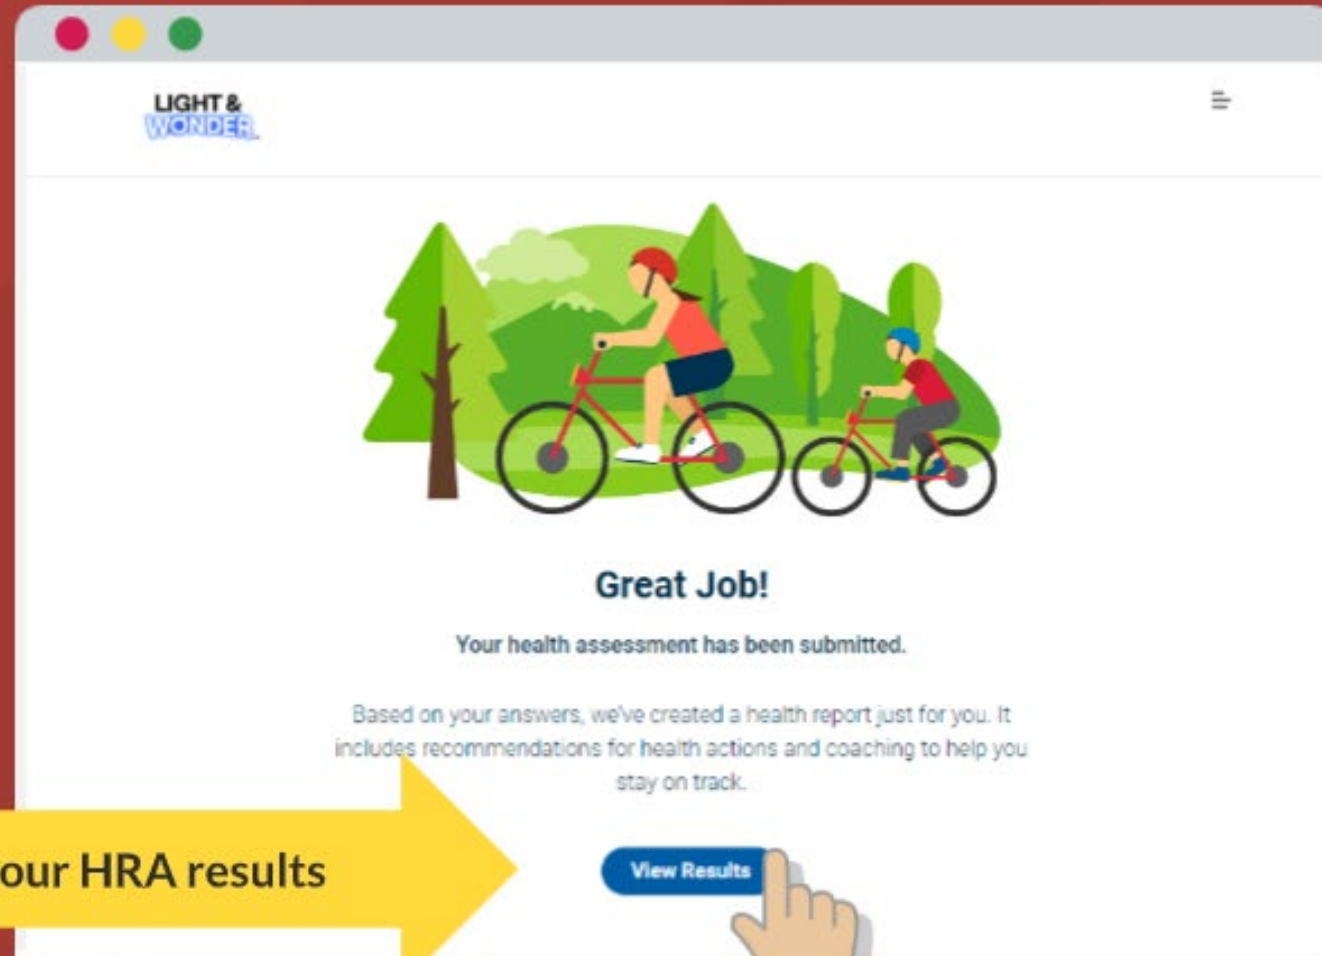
LIGHT &
WONDER

Great Job!

Your health assessment has been submitted.

Based on your answers, we've created a health report just for you. It includes recommendations for health actions and coaching to help you stay on track.

our HRA results

View Results